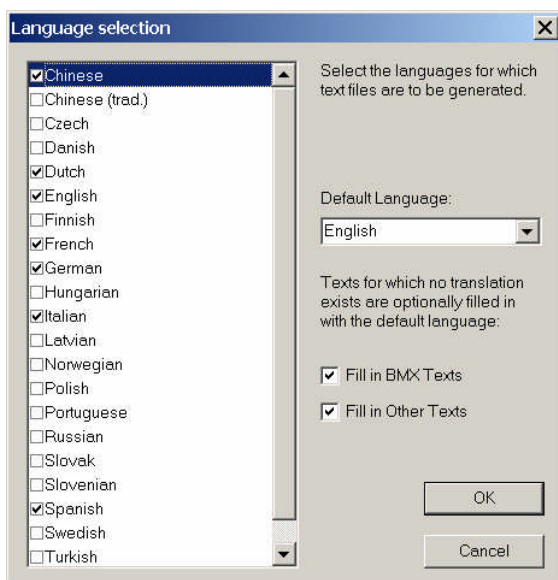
Language selection

☑Chinese
☐Chinese (trad.)
☐Czech
☐Danish
☑Dutch
☑English
☐Finnish
☑French
☑German
☐Hungarian
☑Italian
☐Latvian
☐Norwegian
☐Polish
☐Portuguese
☐Russian
☐Slovak
☐Slovenian
☑Spanish
☐Swedish
☐Turkish

Select the languages for which text files are to be generated.

Default Language:

English

Texts for which no translation exists are optionally filled in with the default language:

☑ Fill in BMX Texts

☑ Fill in Other Texts

OK

Cancel